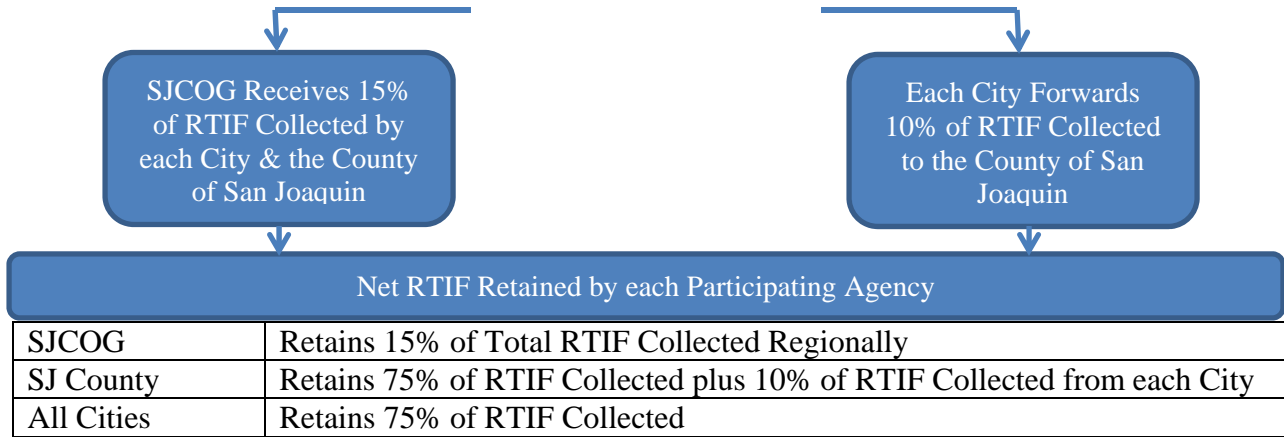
SJCOG Receives 15% of RTIF Collected by each City & the County of San Joaquin

Each City Forwards 10% of RTIF Collected to the County of San Joaquin

Net RTIF Retained by each Participating Agency

| | |
|---|---|
| SJCOG | Retains 15% of Total RTIF Collected Regionally |
| SJ County | Retains 75% of RTIF Collected plus 10% of RTIF Collected from each City |
| All Cities | Retains 75% of RTIF Collected |